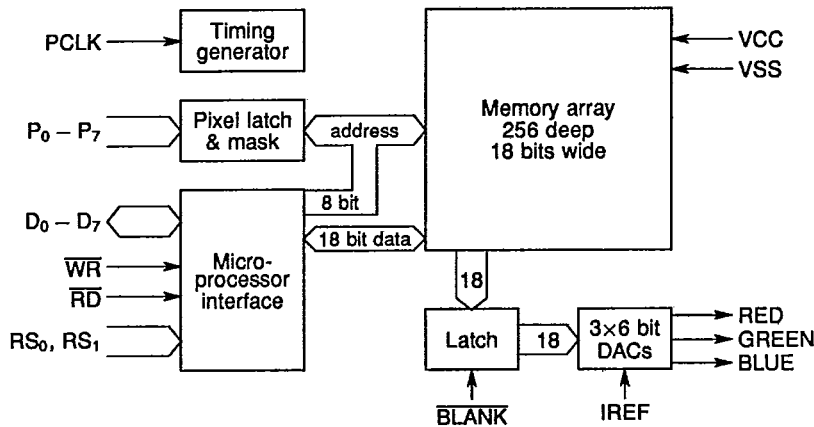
PCLK

Timing generator

VCC

VSS

Memory array 256 deep 18 bits wide

$P_0 - P_7$

Pixel latch & mask

address

$D_0 - D_7$

8 bit

18 bit data

$\overline{WR}$

$\overline{RD}$

Micro-processor interface

18

$RS_0$, $RS_1$

Latch

18

3×6 bit DACs

RED

GREEN

BLUE

$\overline{BLANK}$

IREF